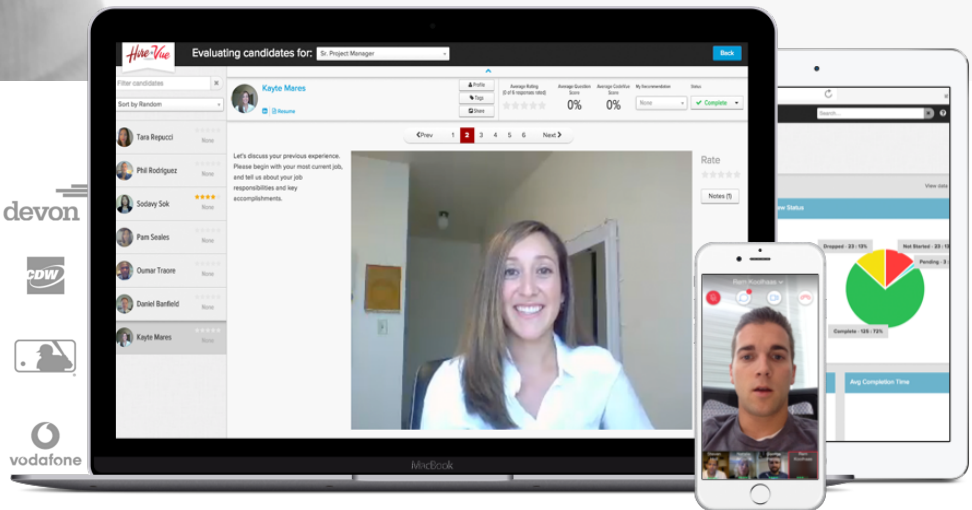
devon

CDW

vodafone

Hire Vue

Evaluating candidates for: Sr. Project Manager

Back

Filter candidates

Sort by Random

Tara Repucci
None

Phil Rodriguez
None

Sodavy Sok
None

Pam Seales
None

Oumar Traore
None

Daniel Banfield
None

Kayte Mares
None

Kayte Mares

Resume

Profile

Tags

Share

Average Rating

Average Question Score
0%

Average CultFit Score
0%

My Recommendation
None

Status
Complete

‹Prev 1 2 3 4 5 6 Next›

Let's discuss your previous experience. Please begin with your most current job, and tell us about your job responsibilities and key accomplishments.

Rate

Notes (1)

MacBook

Search

View stats

Status

Dropped - 23 : 15%

Not Started - 23 : 15%

Pending - 3

Complete - 126 : 72%

Avg Completion Time